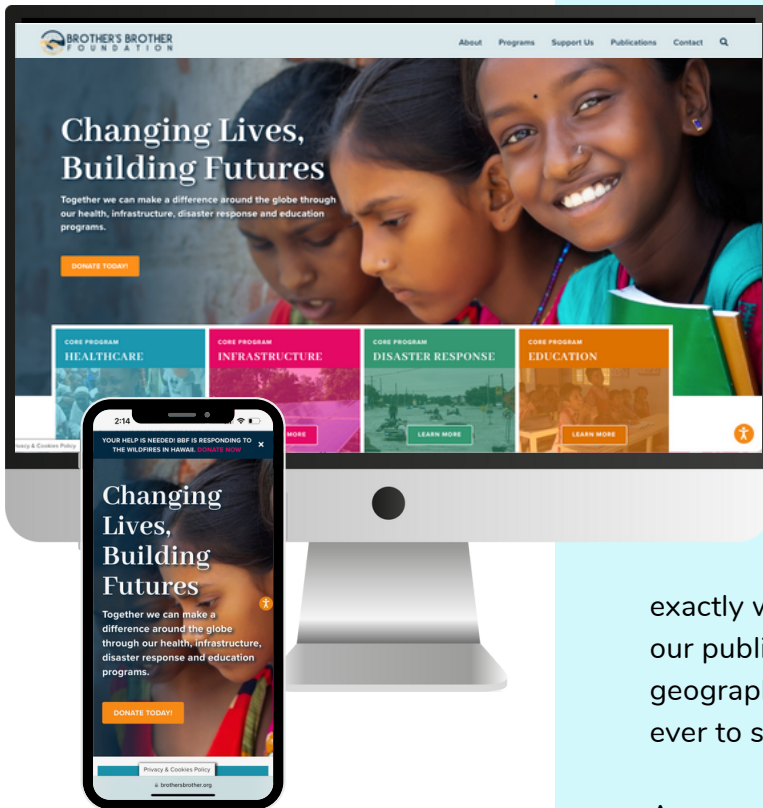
BROTHER'S BROTHER FOUNDATION

About Programs Support Us Publications Contact

Changing Lives, Building Futures

Together we can make a difference around the globe through our health, infrastructure, disaster response and education programs.

DONATE TODAY!

CORE PROGRAM
HEALTHCARE

CORE PROGRAM
INFRASTRUCTURE

CORE PROGRAM
DISASTER RESPONSE

CORE PROGRAM
EDUCATION

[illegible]ORE

LEARN MORE

LEARN MORE

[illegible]vacy & Cookies Policy

2:14

YOUR HELP IS NEEDED! BBF IS RESPONDING TO THE WILDFIRES IN HAWAII. DONATE NOW

Changing Lives, Building Futures

Together we can make a difference around the globe through our health, infrastructure, disaster response and education programs.

DONATE TODAY!

Privacy & Cookies Policy

brothersbrother.org

exactly v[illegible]
our publi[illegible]
geograp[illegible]
ever to s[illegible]